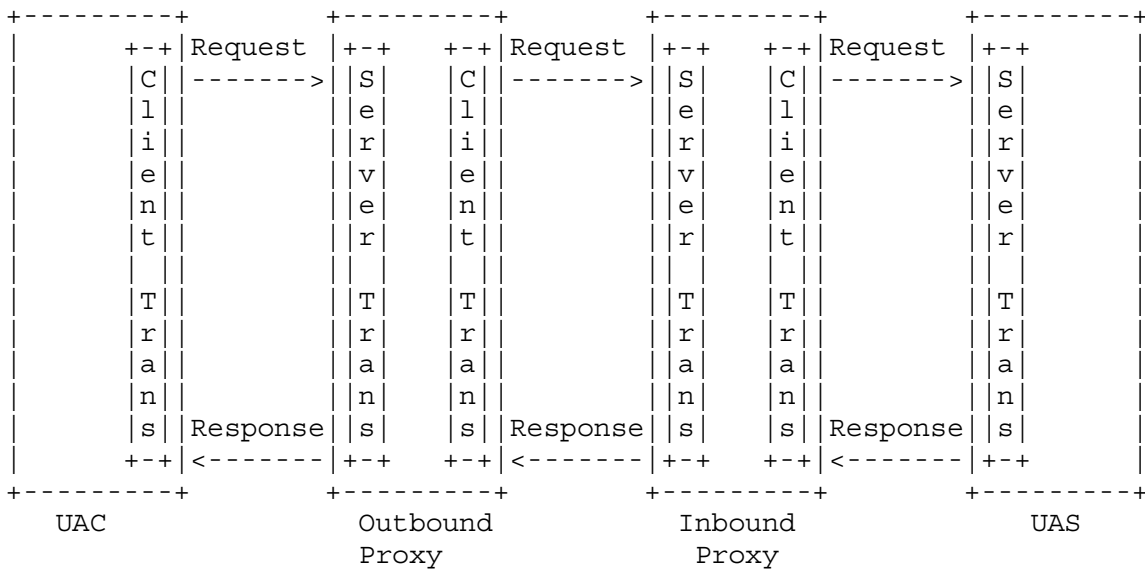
Request
------->
Client Trans
Server Trans
Client Trans
Request
------->
Server Trans
Client Trans
Request
------->
Server Trans
Response
<-------
Response
<-------
Response
<-------

UAC

Outbound Proxy

Inbound Proxy

UAS